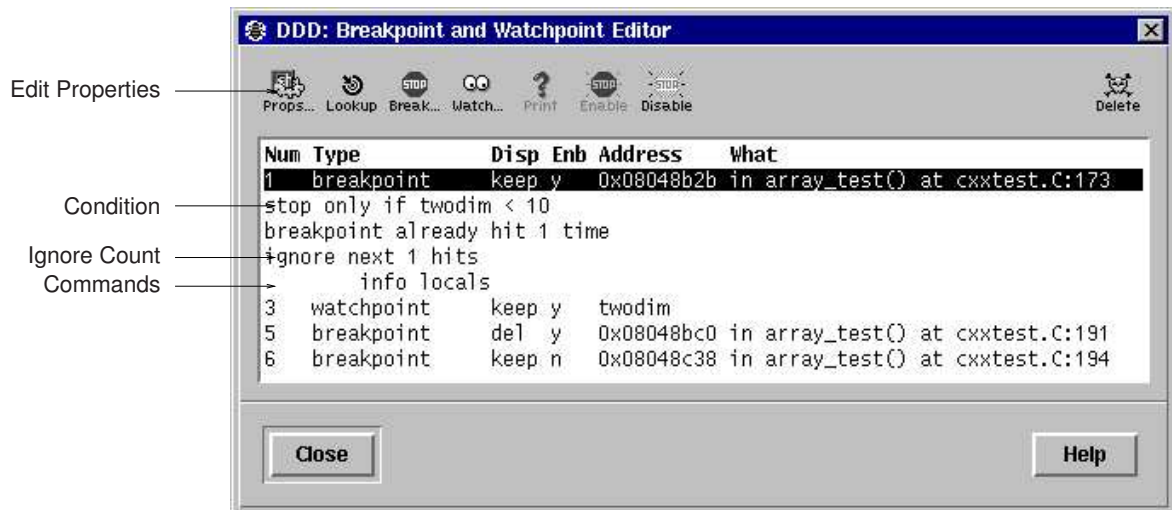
Edit Properties
Condition
Ignore Count
Commands

DDD: Breakpoint and Watchpoint Editor

Props... Lookup Break... Watch... Print Enable Disable Delete

| Num | Type | Disp | Enb | Address | What |
|---|---|---|---|---|---|
| 1 | breakpoint | keep | y | 0x08048b2b | in array_test() at cxxtest.C:173 |

stop only if twodim < 10
breakpoint already hit 1 time
ignore next 1 hits
info locals

| | | | | | |
|---|---|---|---|---|---|
| 3 | watchpoint | keep | y | twodim | |
| 5 | breakpoint | del | y | 0x08048bc0 | in array_test() at cxxtest.C:191 |
| 6 | breakpoint | keep | n | 0x08048c38 | in array_test() at cxxtest.C:194 |

Close
Help